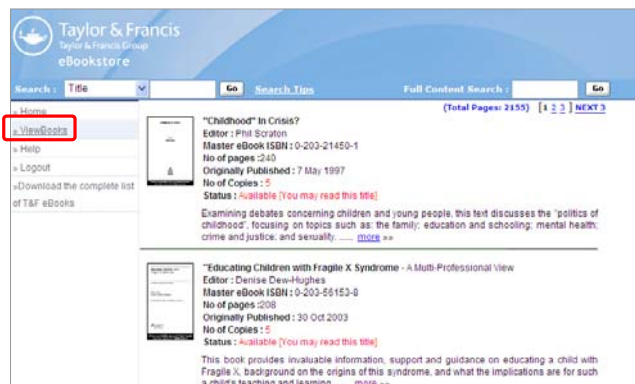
Taylor & Francis
Taylor & Francis Group
eBookstore

Search : Title Go Search Tips Full Content Search : Go

» Home
» ViewBooks
» Help
» Logout
»Download the complete list of T&F eBooks

(Total Pages: 2155) [1 2 3 ] NEXT 3

"Childhood" In Crisis?
Editor : Phil Scraton
Master eBook ISBN : 0-203-21450-1
No of pages :240
Originally Published : 7 May 1997
No of Copies : 5
Status : Available [You may read this title]

Examining debates concerning children and young people, this text discusses the "politics of childhood", focusing on topics such as: the family; education and schooling; mental health; crime and justice; and sexuality. ...... more »»

"Educating Children with Fragile X Syndrome - A Multi-Professional View
Editor : Denise Dew-Hughes
Master eBook ISBN : 0-203-56153-8
No of pages :208
Originally Published : 30 Oct 2003
No of Copies : 5
Status : Available [You may read this title]

This book provides invaluable information, support and guidance on educating a child with Fragile X, background on the origins of this syndrome, and what the implications are for such a child's teaching and learning. ...... more »»